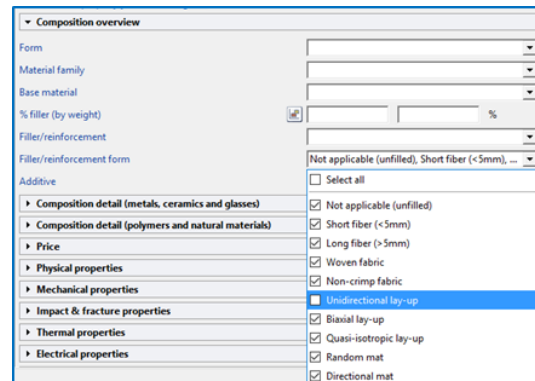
Composition overview

Form

Material family

Base material

% filler (by weight)

%

Filler/reinforcement

Filler/reinforcement form

Not applicable (unfilled), Short fiber (<5mm), ...

Additive

Select all

Not applicable (unfilled)

Short fiber (<5mm)

Long fiber (>5mm)

Woven fabric

Non-crimp fabric

Unidirectional lay-up

Biaxial lay-up

Quasi-isotropic lay-up

Random mat

Directional mat

Composition detail (metals, ceramics and glasses)

Composition detail (polymers and natural materials)

Price

Physical properties

Mechanical properties

Impact & fracture properties

Thermal properties

Electrical properties